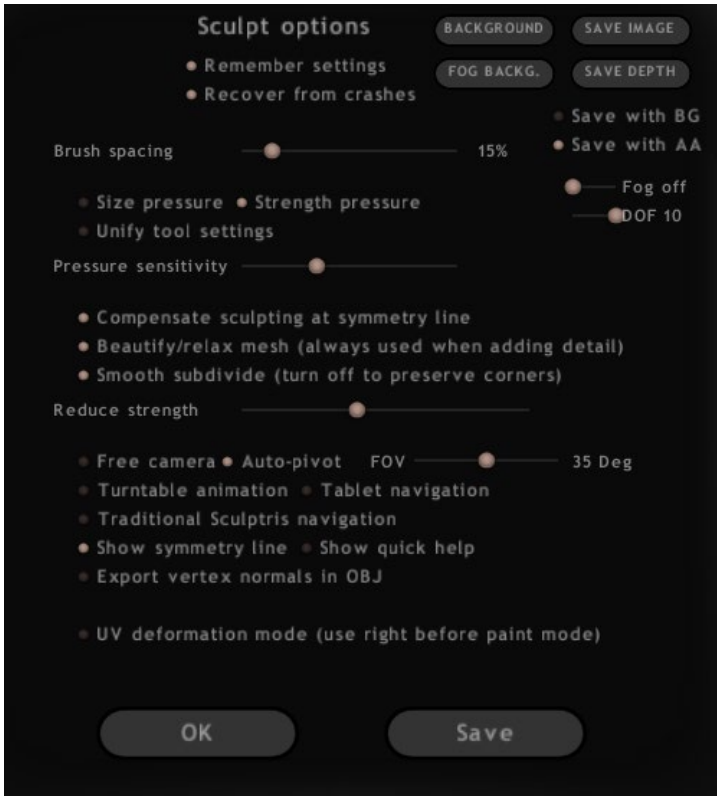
Sculpt options

BACKGROUND

SAVE IMAGE

Remember settings

Recover from crashes

FOG BACKG.

SAVE DEPTH

Save with BG

Save with AA

Brush spacing 15%

Fog off

DOF 10

Size pressure Strength pressure

Unify tool settings

Pressure sensitivity

Compensate sculpting at symmetry line

Beautify/relax mesh (always used when adding detail)

Smooth subdivide (turn off to preserve corners)

Reduce strength

Free camera Auto-pivot FOV 35 Deg

Turntable animation Tablet navigation

Traditional Sculptris navigation

Show symmetry line Show quick help

Export vertex normals in OBJ

UV deformation mode (use right before paint mode)

OK

Save